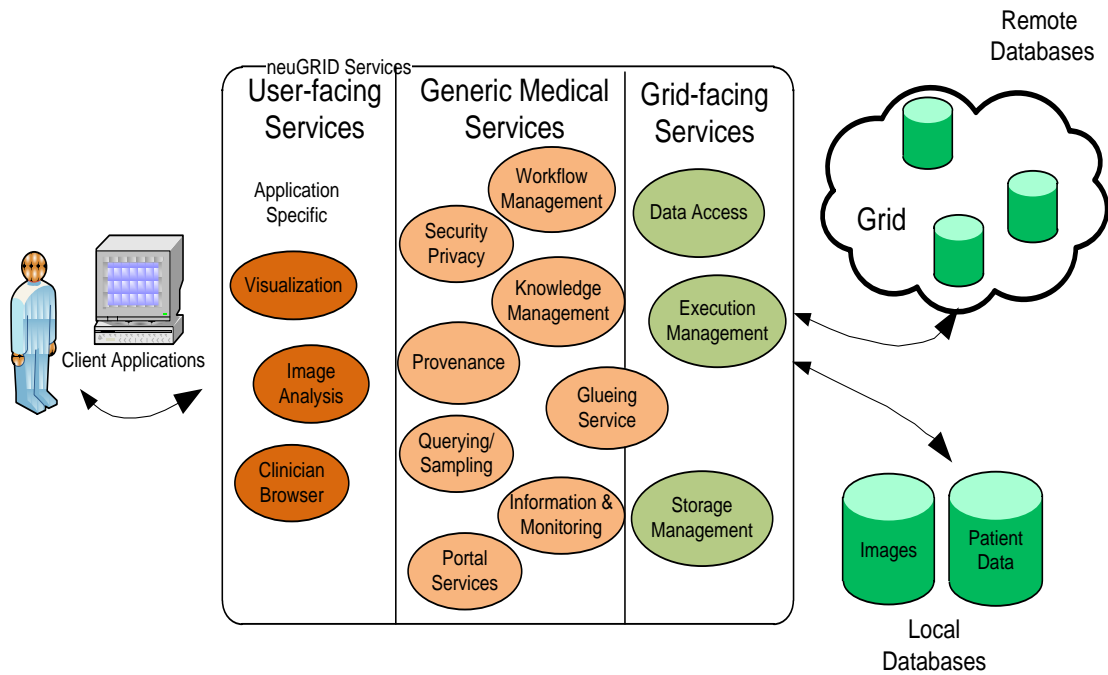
Remote Databases

neuGRID Services

User-facing Services

Application Specific

Visualization

Image Analysis

Clinician Browser

Generic Medical Services

Workflow Management

Security Privacy

Knowledge Management

Provenance

Glueing Service

Querying/ Sampling

Information & Monitoring

Portal Services

Grid-facing Services

Data Access

Execution Management

Storage Management

Grid

Client Applications

Images

Patient Data

Local Databases